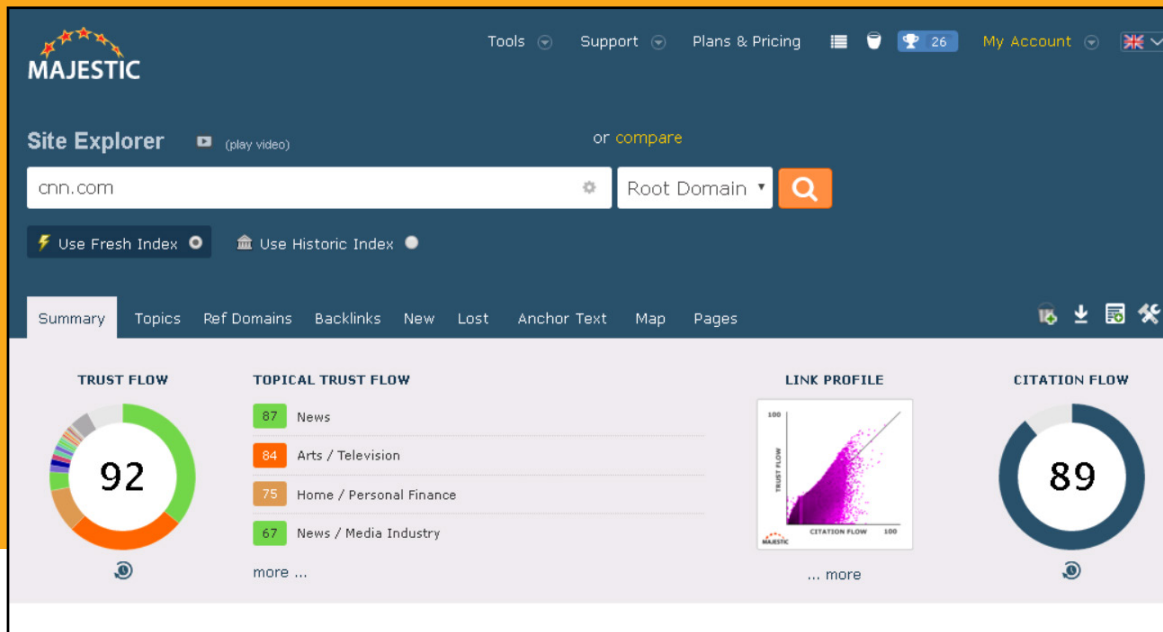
MAJESTIC

Tools Support Plans & Pricing 26 My Account

Site Explorer (play video)

or compare

cnn.com

Root Domain

Use Fresh Index Use Historic Index

Summary Topics Ref Domains Backlinks New Lost Anchor Text Map Pages

TRUST FLOW

92

TOPICAL TRUST FLOW

| 87 | News |
|---|---|
| 84 | Arts / Television |
| 75 | Home / Personal Finance |
| 67 | News / Media Industry |

more ...

LINK PROFILE

100 TRUST FLOW CITATION FLOW 100 MAJESTIC

... more

CITATION FLOW

89